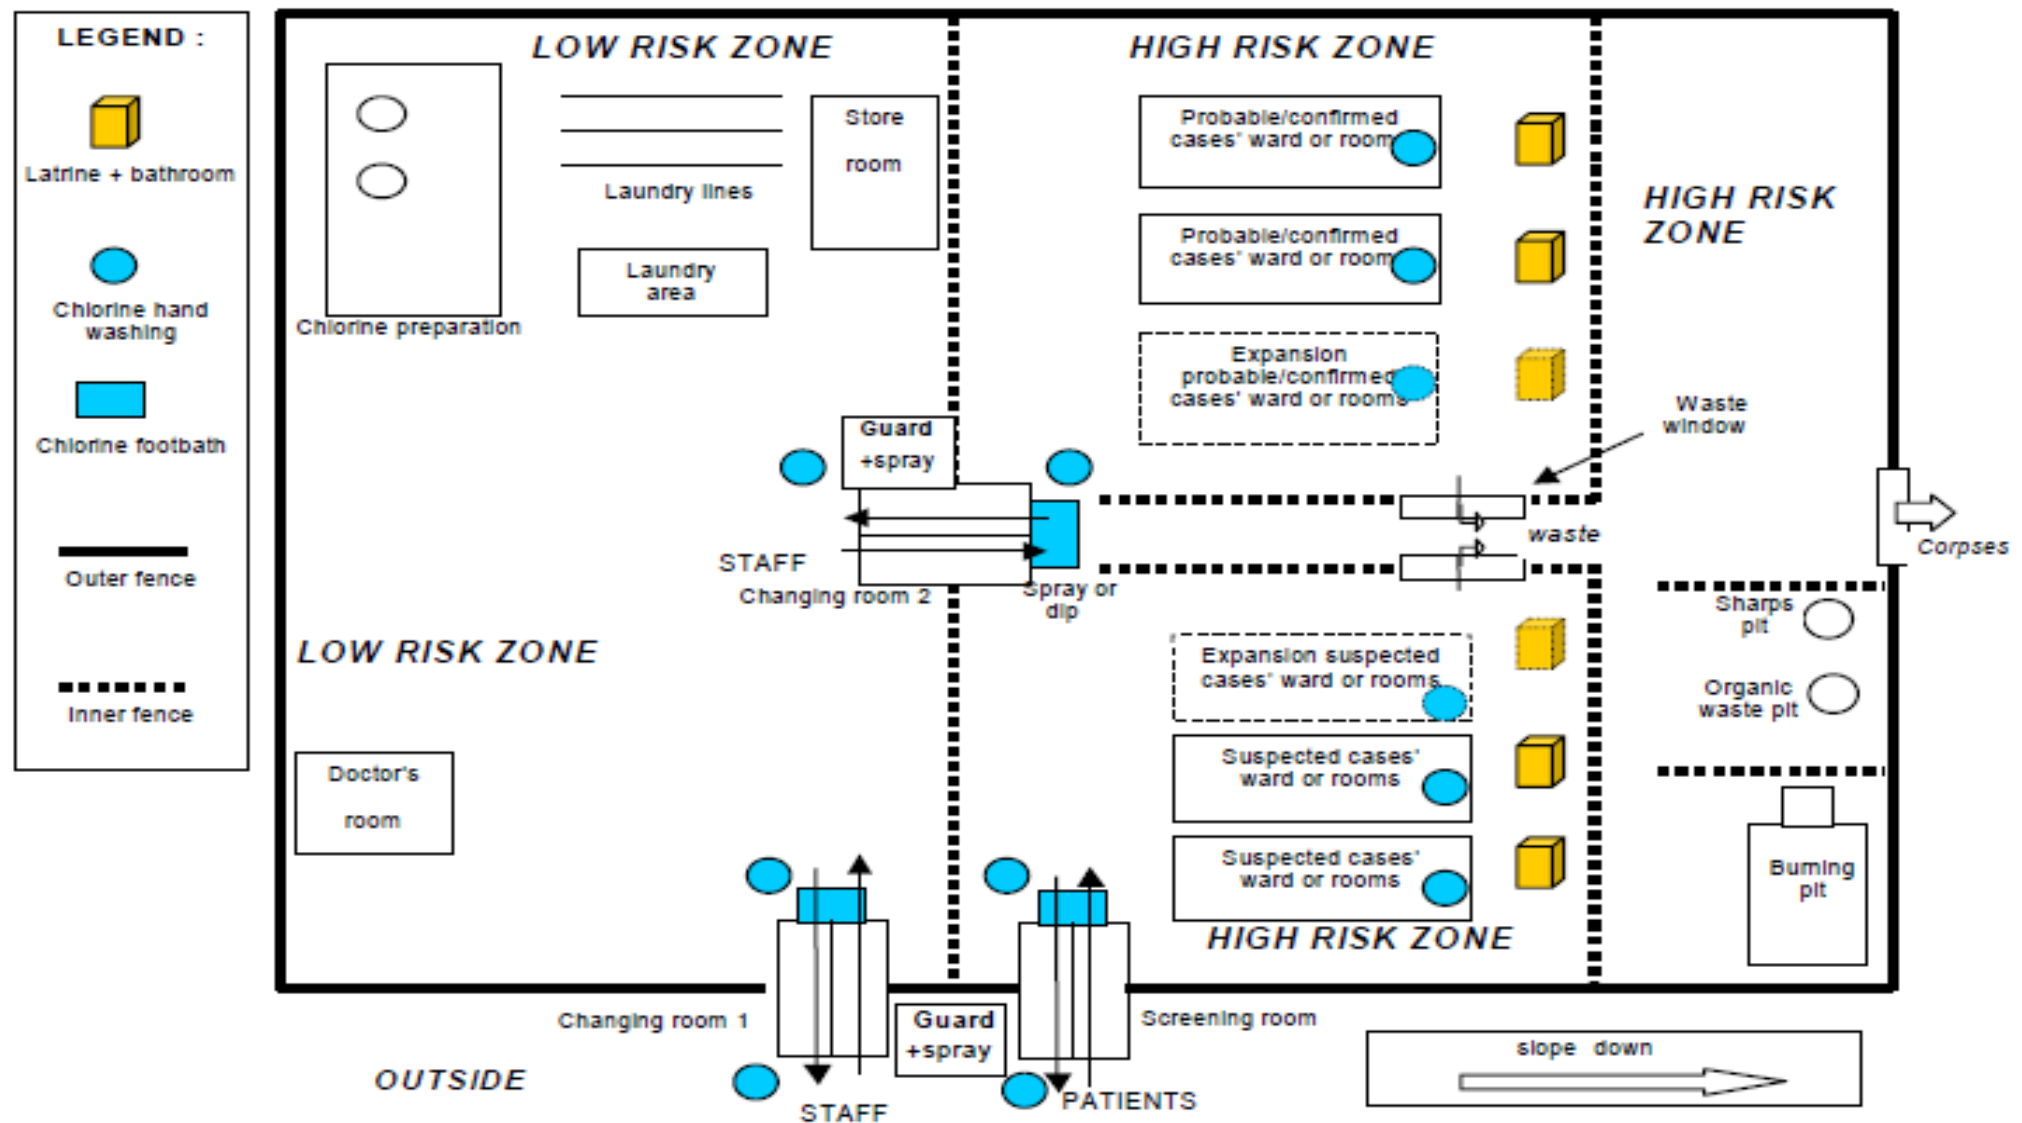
LEGEND :

Latrine + bathroom

Chlorine hand washing

Chlorine footbath

Outer fence

Inner fence

LOW RISK ZONE

Chlorine preparation

Laundry lines

Laundry area

Store room

HIGH RISK ZONE

Probable/confirmed cases' ward or room

Probable/confirmed cases' ward or room

Expansion probable/confirmed cases' ward or rooms

HIGH RISK ZONE

Waste window

Guard +spray

STAFF

Changing room 2

Spray or dip

waste

Corpses

LOW RISK ZONE

Expansion suspected cases' ward or rooms

Sharps pit

Organic waste pit

Suspected cases' ward or rooms

Suspected cases' ward or rooms

Doctor's room

HIGH RISK ZONE

Burning pit

Changing room 1

Guard +spray

Screening room

slope down

OUTSIDE

STAFF

PATIENTS